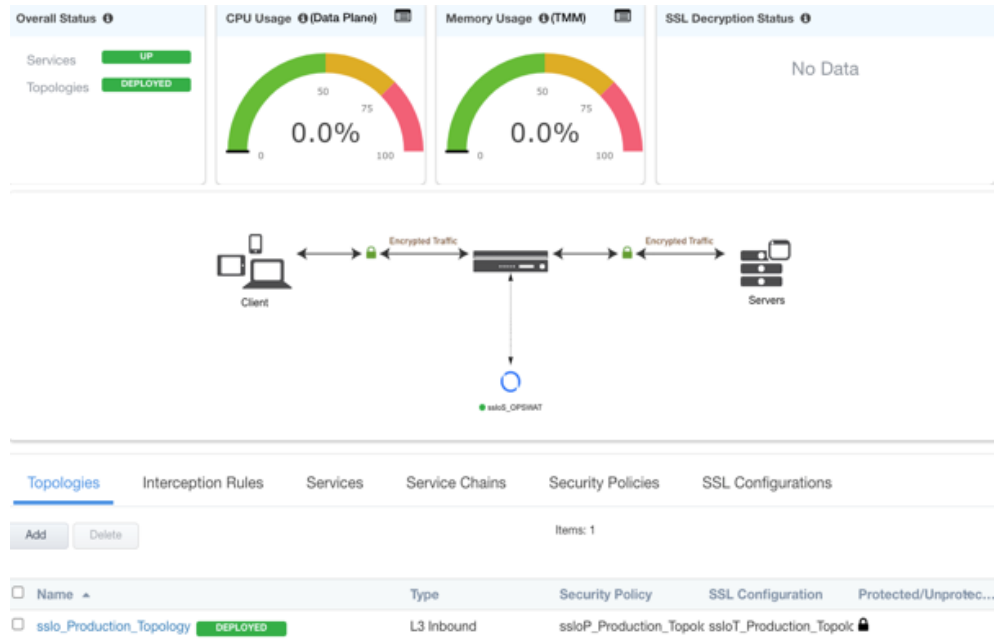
Overall Status

Services UP

Topologies DEPLOYED

CPU Usage (Data Plane)

0 50 75 100

0.0%

Memory Usage (TMM)

0 50 75 100

0.0%

SSL Decryption Status

No Data

Encrypted Traffic

Encrypted Traffic

Client

Servers

sslo5_OPSWAT

Topologies Interception Rules Services Service Chains Security Policies SSL Configurations

Add Delete

Items: 1

| Name | Type | Security Policy | SSL Configuration | Protected/Unprotec... |
|---|---|---|---|---|
| sslo_Production_Topology DEPLOYED | L3 Inbound | ssloP_Production_Topolc | ssloT_Production_Topolc | |